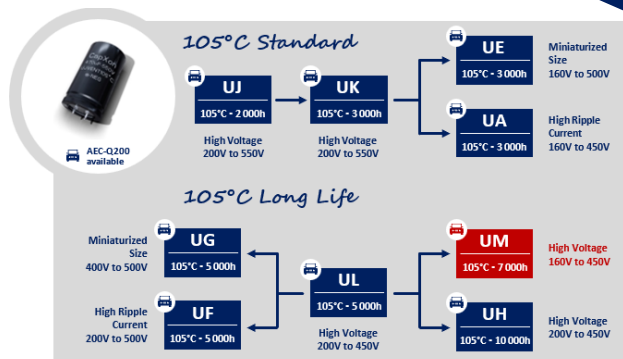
AEC-Q200 available

105°C Standard

UJ
105°C - 2 000h
High Voltage 200V to 550V

UK
105°C - 3 000h
High Voltage 200V to 550V

UE
105°C - 3 000h
Miniaturized Size 160V to 500V

UA
105°C - 3 000h
High Ripple Current 160V to 450V

105°C Long Life

UG
105°C - 5 000h
Miniaturized Size 400V to 500V

UF
105°C - 5 000h
High Ripple Current 200V to 500V

UL
105°C - 5 000h
High Voltage 200V to 450V

UM
105°C - 7 000h
High Voltage 160V to 450V

UH
105°C - 10 000h
High Voltage 200V to 450V